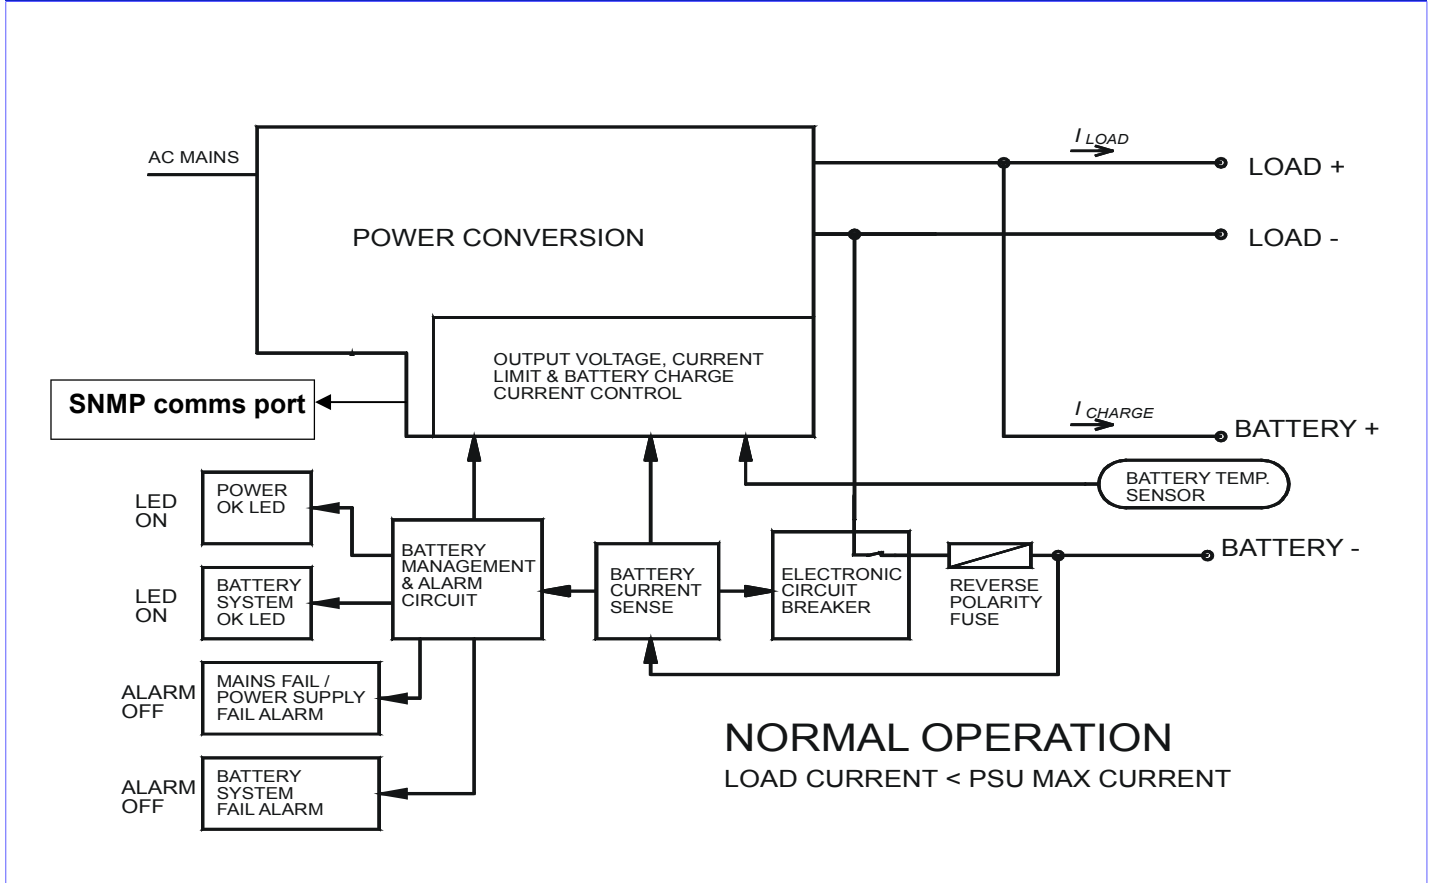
AC MAINS

POWER CONVERSION

$I_{LOAD}$

LOAD +

LOAD -

OUTPUT VOLTAGE, CURRENT LIMIT & BATTERY CHARGE CURRENT CONTROL

SNMP comms port

$I_{CHARGE}$

BATTERY +

BATTERY TEMP. SENSOR

LED ON

POWER OK LED

BATTERY MANAGEMENT & ALARM CIRCUIT

BATTERY CURRENT SENSE

ELECTRONIC CIRCUIT BREAKER

REVERSE POLARITY FUSE

BATTERY -

LED ON

BATTERY SYSTEM OK LED

ALARM OFF

MAINS FAIL / POWER SUPPLY FAIL ALARM

ALARM OFF

BATTERY SYSTEM FAIL ALARM

NORMAL OPERATION

LOAD CURRENT < PSU MAX CURRENT